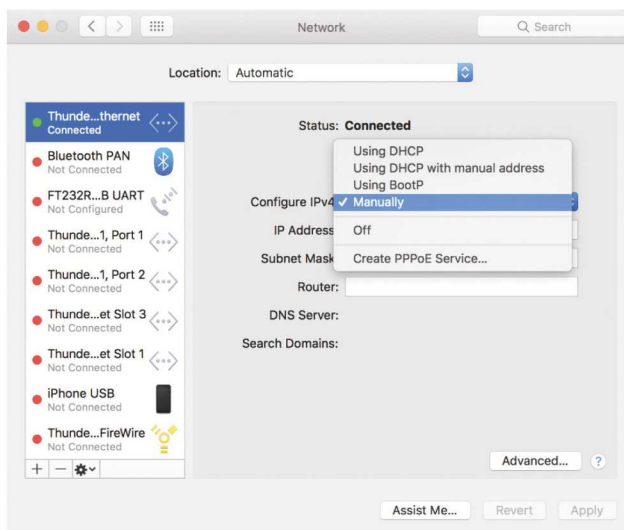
Network

Search

Location: Automatic

Thunde...thernet
Connected

Bluetooth PAN
Not Connected

FT232R...B UART
Not Configured

Thunde...1, Port 1
Not Connected

Thunde...1, Port 2
Not Connected

Thunde...et Slot 3
Not Connected

Thunde...et Slot 1
Not Connected

iPhone USB
Not Connected

Thunde...FireWire
Not Connected

+ —

Status: Connected

Configure IPv4

IP Address

Subnet Mask

Router:

DNS Server:

Search Domains:

Using DHCP
Using DHCP with manual address
Using BootP
✓ Manually
Off
Create PPPoE Service...

Advanced...

?

Assist Me...

Revert

Apply